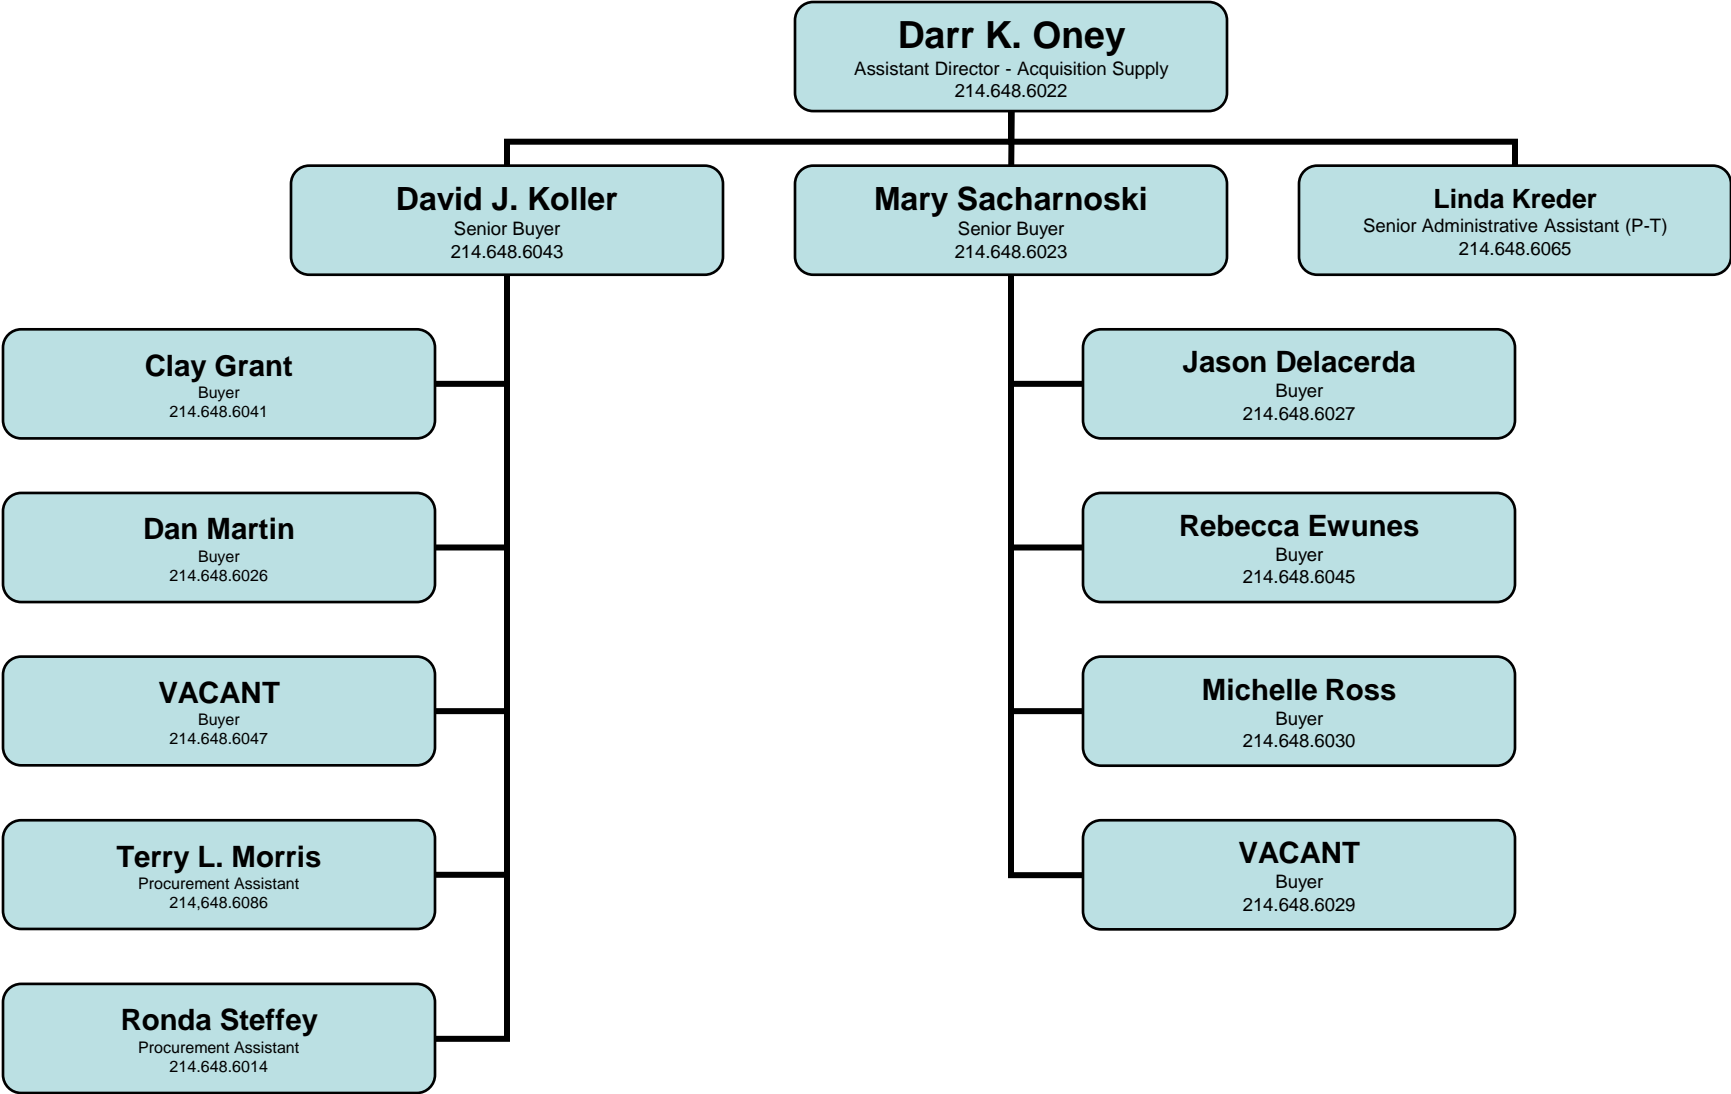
Darr K. Oney
Assistant Director - Acquisition Supply
214.648.6022

David J. Koller
Senior Buyer
214.648.6043

Mary Sacharnoski
Senior Buyer
214.648.6023

Linda Kreder
Senior Administrative Assistant (P-T)
214.648.6065

Clay Grant
Buyer
214.648.6041

Dan Martin
Buyer
214.648.6026

VACANT
Buyer
214.648.6047

Terry L. Morris
Procurement Assistant
214,648.6086

Ronda Steffey
Procurement Assistant
214.648.6014

Jason Delacerda
Buyer
214.648.6027

Rebecca Ewunes
Buyer
214.648.6045

Michelle Ross
Buyer
214.648.6030

VACANT
Buyer
214.648.6029